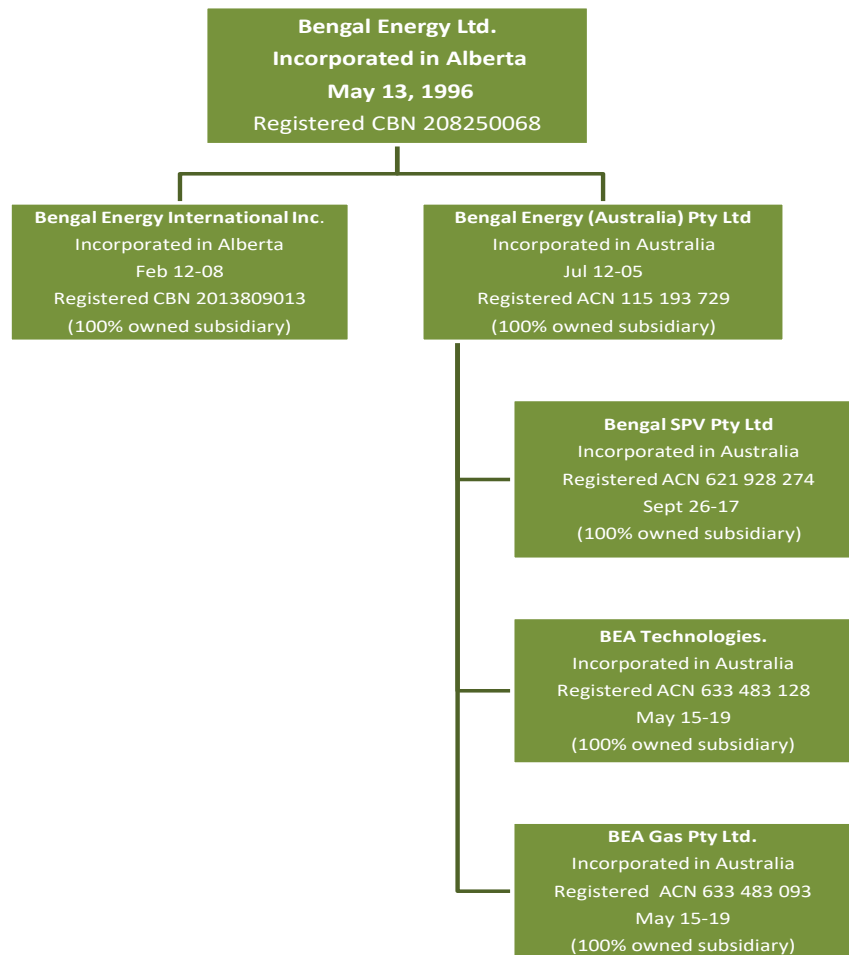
Bengal Energy Ltd.
Incorporated in Alberta
May 13, 1996
Registered CBN 208250068

Bengal Energy International Inc.
Incorporated in Alberta
Feb 12-08
Registered CBN 2013809013
(100% owned subsidiary)

Bengal Energy (Australia) Pty Ltd
Incorporated in Australia
Jul 12-05
Registered ACN 115 193 729
(100% owned subsidiary)

Bengal SPV Pty Ltd
Incorporated in Australia
Registered ACN 621 928 274
Sept 26-17
(100% owned subsidiary)

BEA Technologies.
Incorporated in Australia
Registered ACN 633 483 128
May 15-19
(100% owned subsidiary)

BEA Gas Pty Ltd.
Incorporated in Australia
Registered ACN 633 483 093
May 15-19
(100% owned subsidiary)